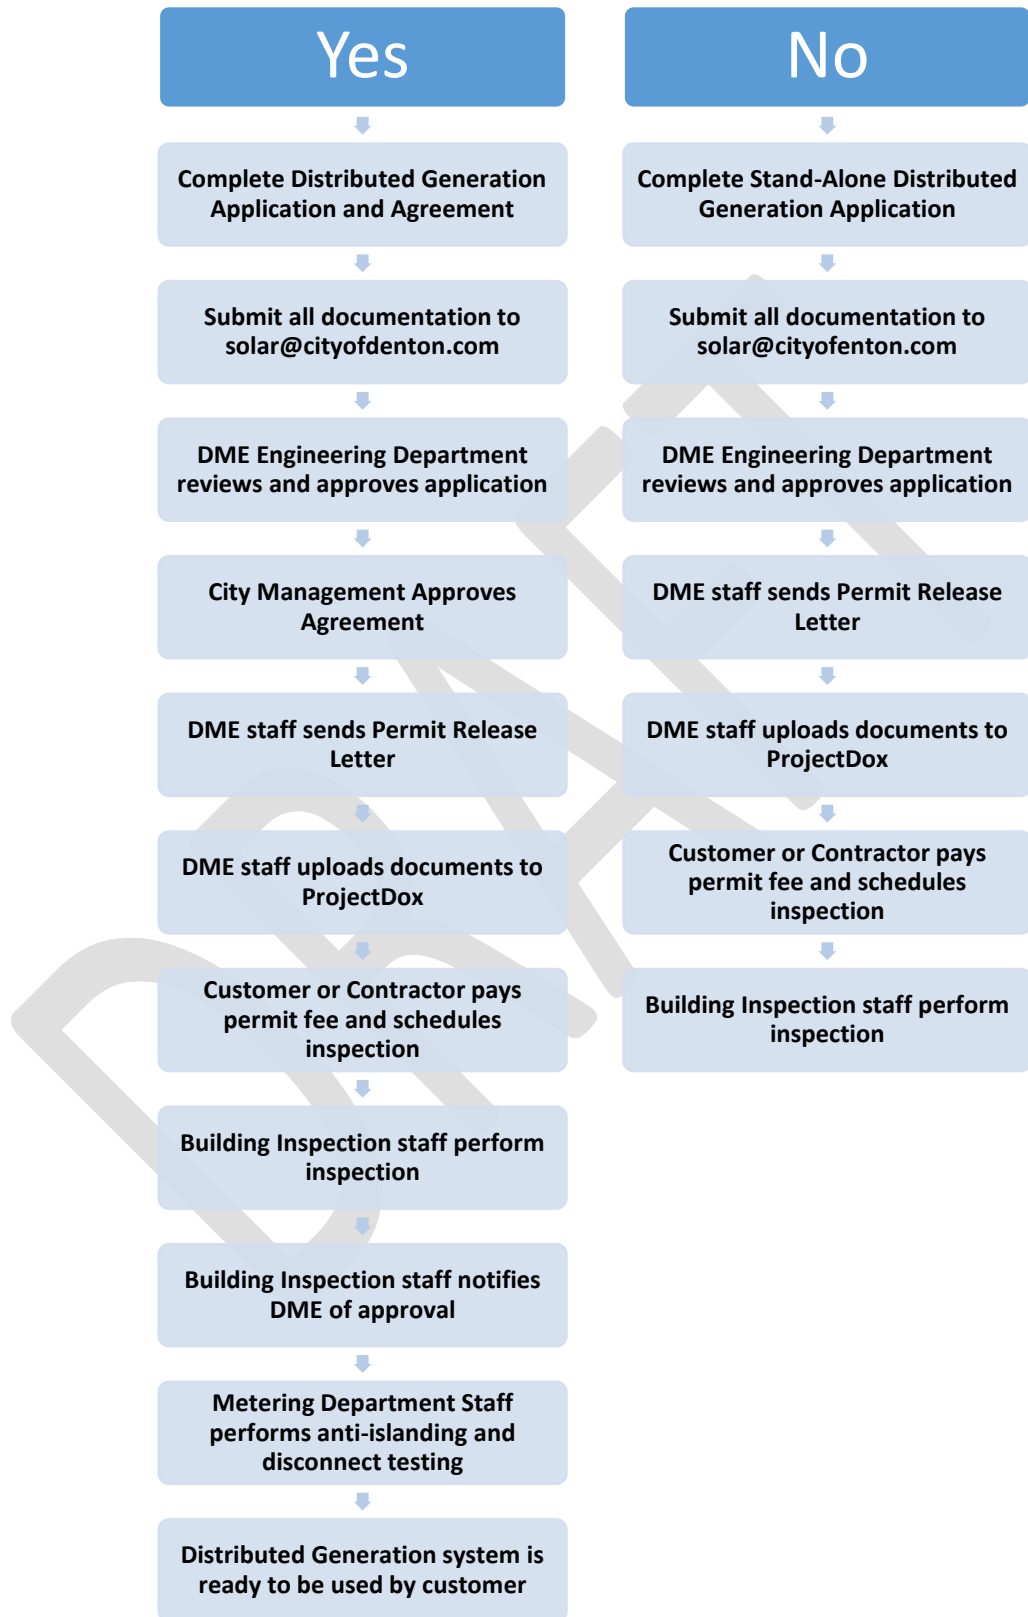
Yes

Complete Distributed Generation Application and Agreement

Submit all documentation to solar@cityofdenton.com

DME Engineering Department reviews and approves application

City Management Approves Agreement

DME staff sends Permit Release Letter

DME staff uploads documents to ProjectDox

Customer or Contractor pays permit fee and schedules inspection

Building Inspection staff perform inspection

Building Inspection staff notifies DME of approval

Metering Department Staff performs anti-islanding and disconnect testing

Distributed Generation system is ready to be used by customer

No

Complete Stand-Alone Distributed Generation Application

Submit all documentation to solar@cityofenton.com

DME Engineering Department reviews and approves application

DME staff sends Permit Release Letter

DME staff uploads documents to ProjectDox

Customer or Contractor pays permit fee and schedules inspection

Building Inspection staff perform inspection

DRAFT